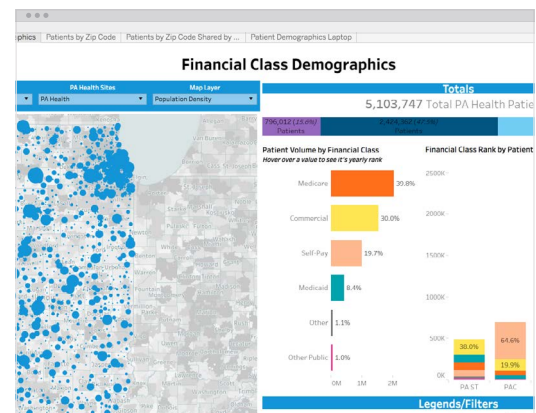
phics | Patients by Zip Code | Patients by Zip Code Shared by ... | Patient Demographics Laptop

Financial Class Demographics

PA Health Sites
PA Health

Map Layer
Population Density

Totals

5,103,747 Total PA Health Patie

796,012 (15.6%) Patients

2,424,362 (47.5%) Patients

Patient Volume by Financial Class
Hover over a value to see it's yearly rank

Medicare 39.8%
Commercial 30.0%
Self-Pay 19.7%
Medicaid 8.4%
Other 1.1%
Other Public 1.0%

0M 1M 2M

Financial Class Rank by Patient

2500K
2000K
1500K
1000K
500K
0K

38.0%
64.6%
19.9%

PA ST
PAC

Legends/Filters